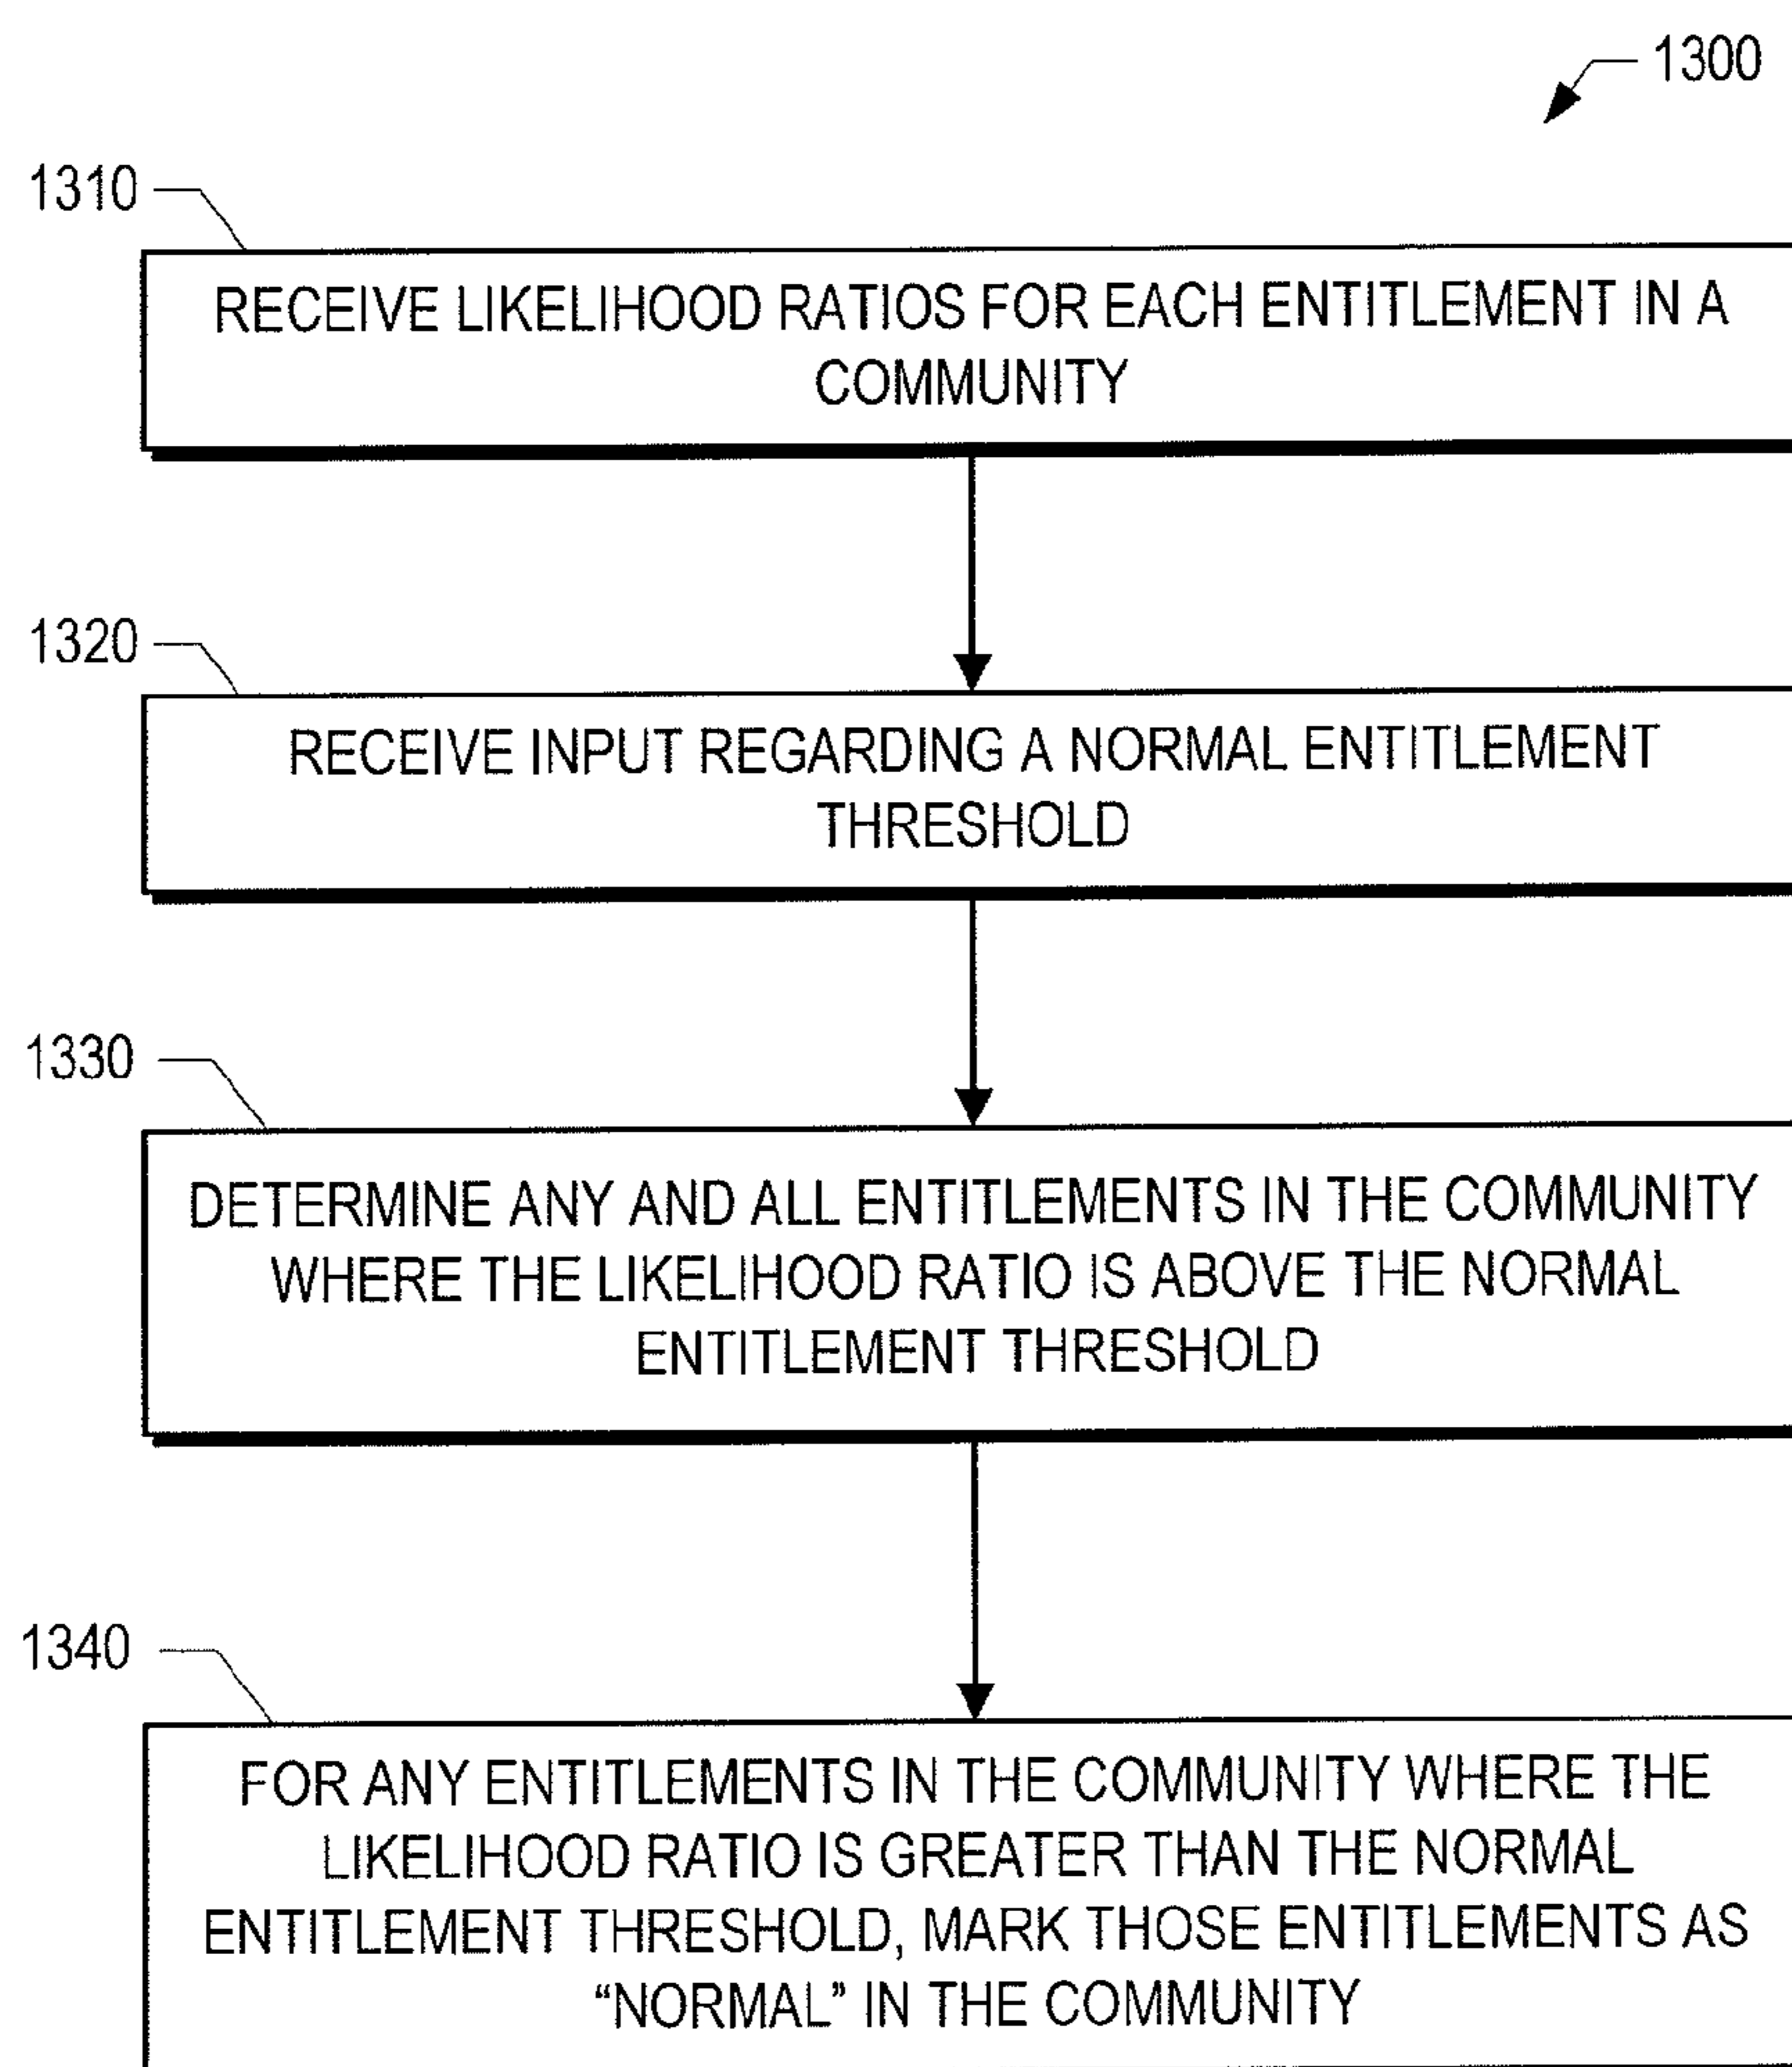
1300

1310

RECEIVE LIKELIHOOD RATIOS FOR EACH ENTITLEMENT IN A COMMUNITY

1320

RECEIVE INPUT REGARDING A NORMAL ENTITLEMENT THRESHOLD

1330

DETERMINE ANY AND ALL ENTITLEMENTS IN THE COMMUNITY WHERE THE LIKELIHOOD RATIO IS ABOVE THE NORMAL ENTITLEMENT THRESHOLD

1340

FOR ANY ENTITLEMENTS IN THE COMMUNITY WHERE THE LIKELIHOOD RATIO IS GREATER THAN THE NORMAL ENTITLEMENT THRESHOLD, MARK THOSE ENTITLEMENTS AS "NORMAL" IN THE COMMUNITY